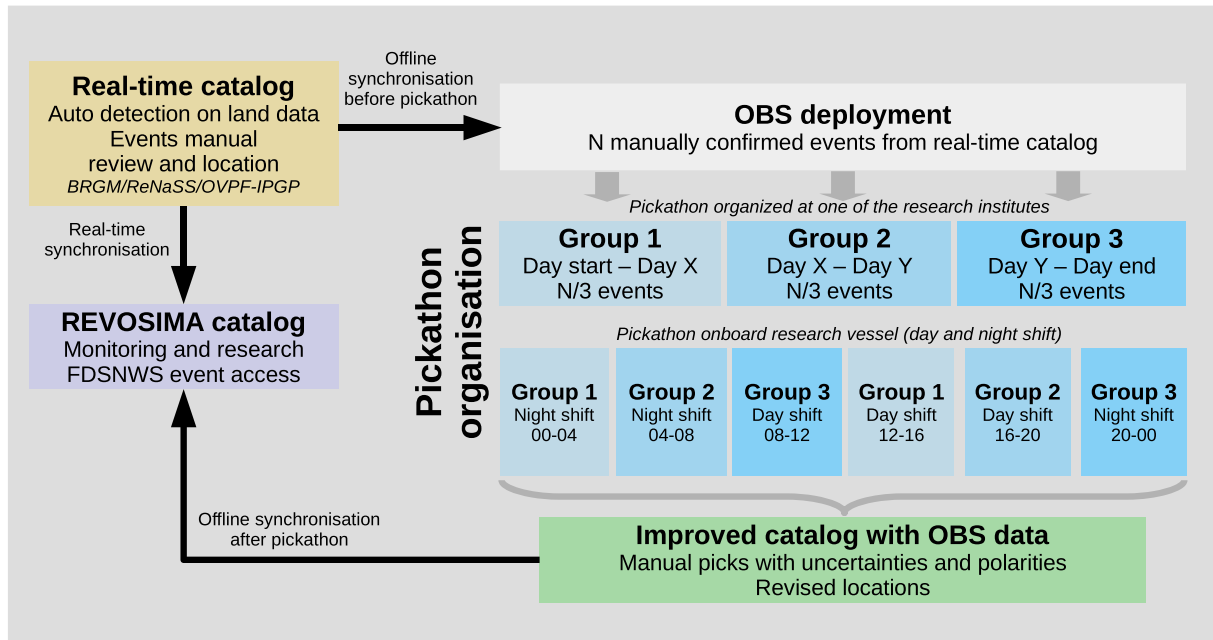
Real-time catalog
Auto detection on land data
Events manual review and location
BRGM/ReNaSS/OVPF-IPGP

Offline synchronisation before pickathon

OBS deployment
N manually confirmed events from real-time catalog

Real-time synchronisation

REVOSIMA catalog
Monitoring and research
FDSNWS event access

Pickathon organisation

Pickathon organized at one of the research institutes

Group 1
Day start – Day X
N/3 events

Group 2
Day X – Day Y
N/3 events

Group 3
Day Y – Day end
N/3 events

Pickathon onboard research vessel (day and night shift)

Group 1
Night shift
00-04

Group 2
Night shift
04-08

Group 3
Day shift
08-12

Group 1
Day shift
12-16

Group 2
Day shift
16-20

Group 3
Night shift
20-00

Offline synchronisation after pickathon

Improved catalog with OBS data
Manual picks with uncertainties and polarities
Revised locations